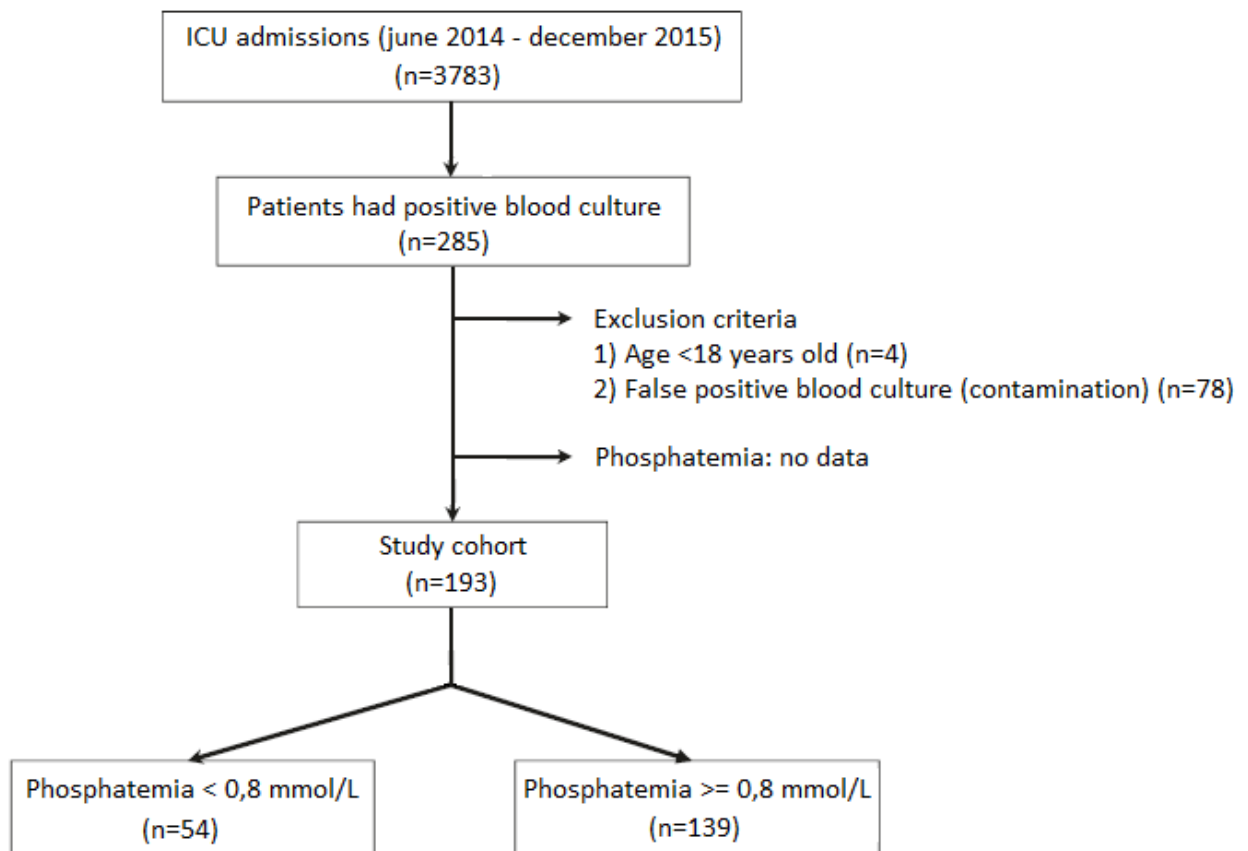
ICU admissions (june 2014 - december 2015)
(n=3783)

Patients had positive blood culture
(n=285)

Exclusion criteria
1) Age <18 years old (n=4)
2) False positive blood culture (contamination) (n=78)

Phosphatemia: no data

Study cohort
(n=193)

Phosphatemia < 0,8 mmol/L
(n=54)

Phosphatemia >= 0,8 mmol/L
(n=139)